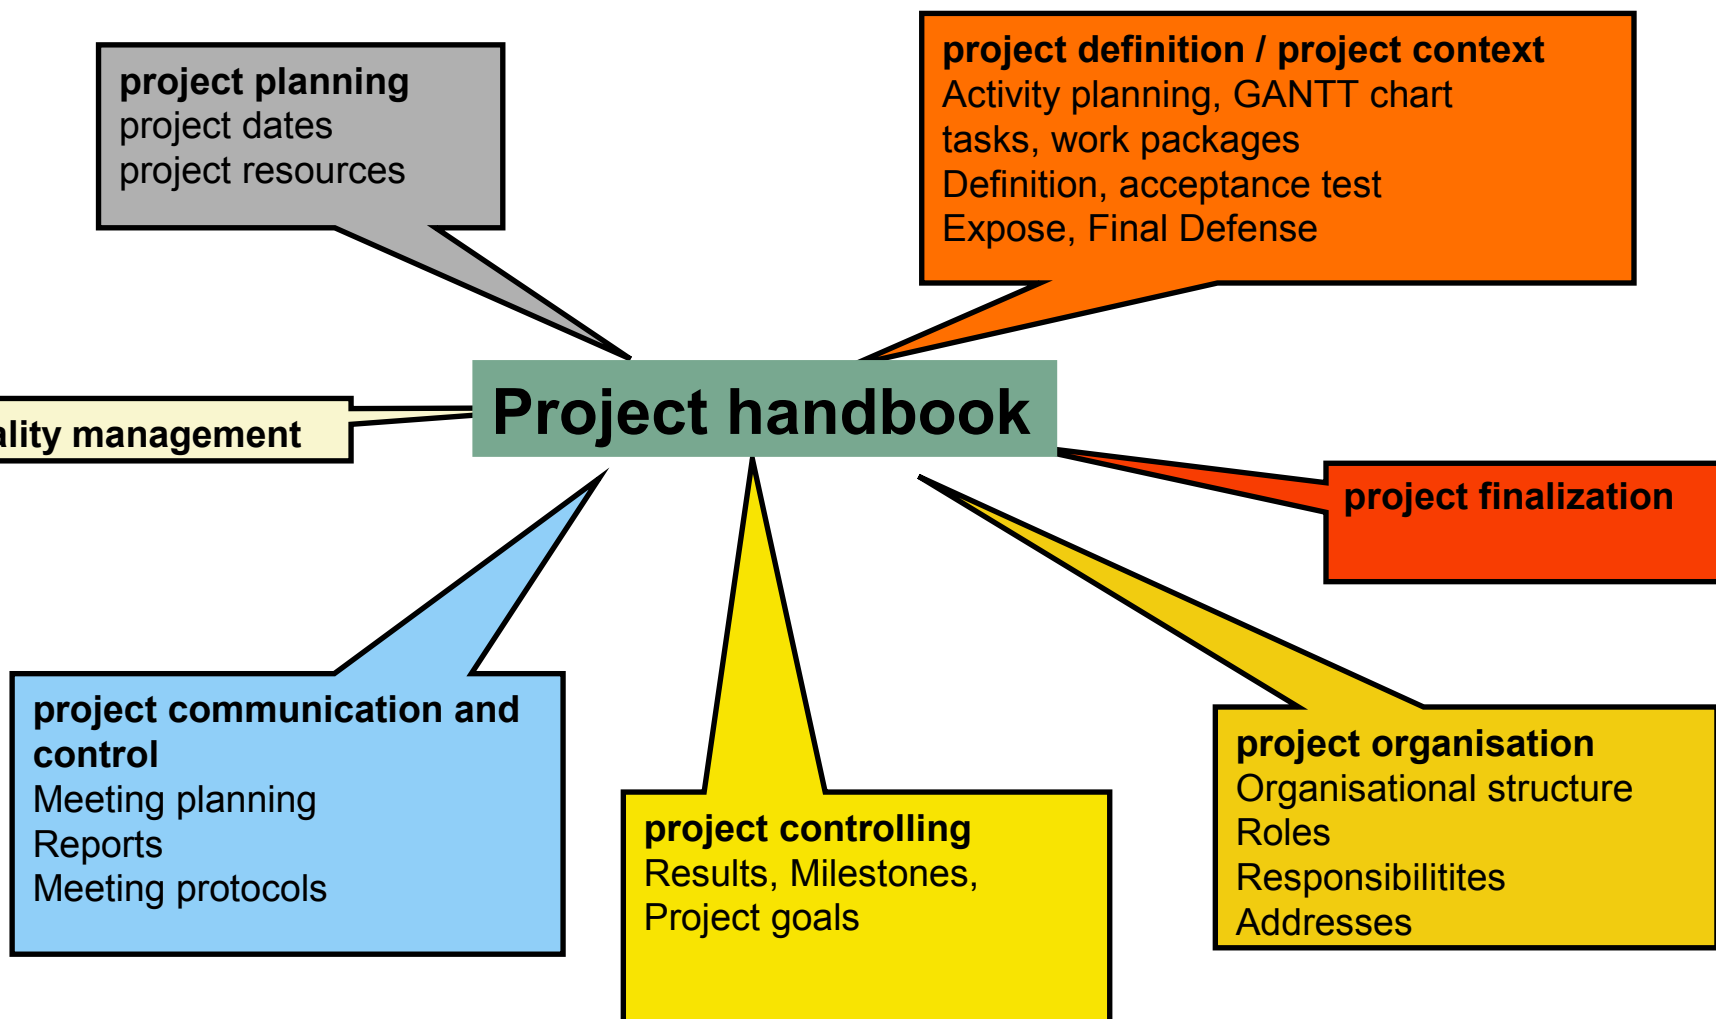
**project planning**
project dates
project resources

**project definition / project context**
Activity planning, GANTT chart
tasks, work packages
Definition, acceptance test
Expose, Final Defense

**ality management**

**Project handbook**

**project finalization**

**project communication and control**
Meeting planning
Reports
Meeting protocols

**project controlling**
Results, Milestones,
Project goals

**project organisation**
Organisational structure
Roles
Responsibilitites
Addresses